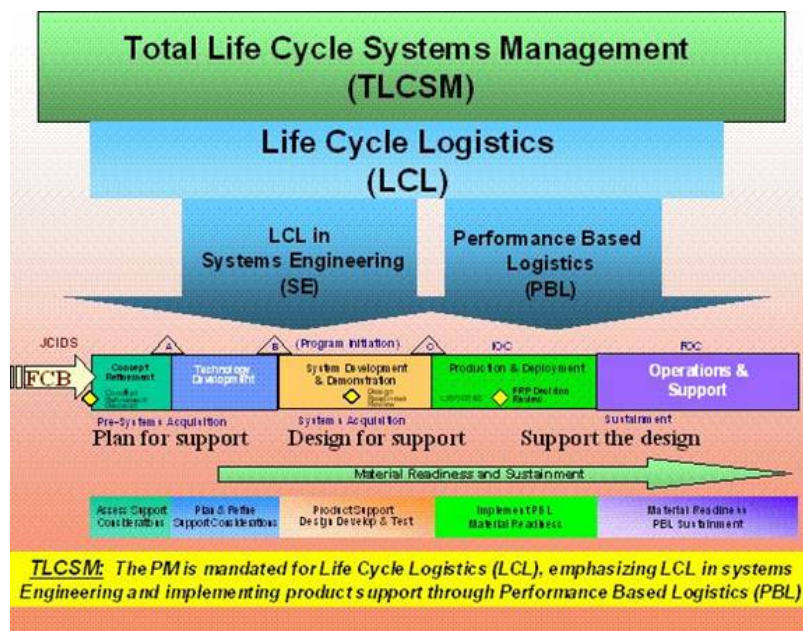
Total Life Cycle Systems Management (TLCSM)

Life Cycle Logistics (LCL)

LCL in Systems Engineering (SE)

Performance Based Logistics (PBL)

JCIDS

A

B

(Program Initiation)

C

IOC

FOC

FCB

Concept Refinement

Concept Decision

Technology Development

System Development & Demonstration

Design Readiness Review

Production & Deployment

LRIP/IOT&E

FRP Decision Review

Operations & Support

Pre-Systems Acquisition

Plan for support

Systems Acquisition

Design for support

Sustainment

Support the design

Material Readiness and Sustainment

Assess Support Considerations

Plan & Refine Support Considerations

Product Support Design Develop & Test

Implement PBL Material Readiness

Material Readiness PBL Sustainment

TLCSM: The PM is mandated for Life Cycle Logistics (LCL), emphasizing LCL in systems Engineering and implementing products support through Performance Based Logistics (PBL)